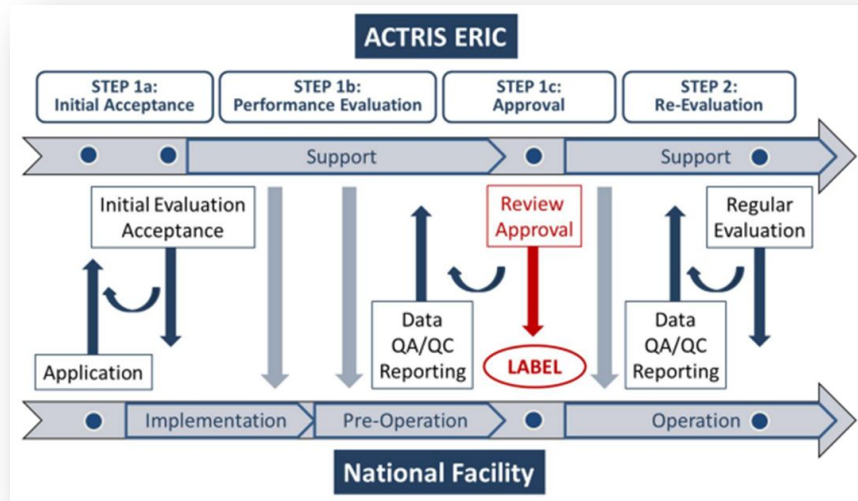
ACTRIS ERIC

STEP 1a: Initial Acceptance

STEP 1b: Performance Evaluation

STEP 1c: Approval

STEP 2: Re-Evaluation

Support

Support

Initial Evaluation Acceptance

Review Approval

Regular Evaluation

Application

Data QA/QC Reporting

LABEL

Data QA/QC Reporting

Implementation

Pre-Operation

Operation

National Facility